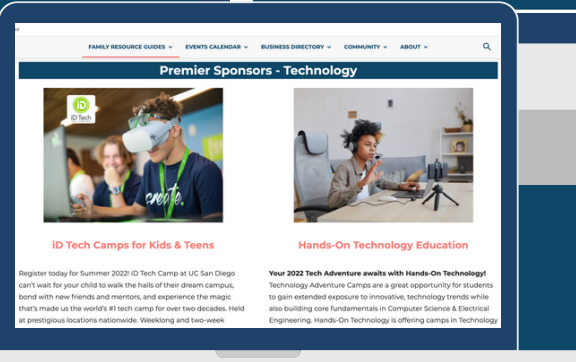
FAMILY RESOURCE GUIDES ⌄ EVENTS CALENDAR ⌄ BUSINESS DIRECTORY ⌄ COMMUNITY ⌄ ABOUT ⌄

Premier Sponsors - Technology

iD Tech

create.

iD Tech Camps for Kids & Teens

Register today for Summer 2022! iD Tech Camp at UC San Diego can't wait for your child to walk the halls of their dream campus, bond with new friends and mentors, and experience the magic that's made us the world's #1 tech camp for over two decades. Held at prestigious locations nationwide. Weeklong and two-week

Hands-On Technology Education

Your 2022 Tech Adventure awaits with Hands-On Technology! Technology Adventure Camps are a great opportunity for students to gain extended exposure to innovative, technology trends while also building core fundamentals in Computer Science & Electrical Engineering. Hands-On Technology is offering camps in Technology